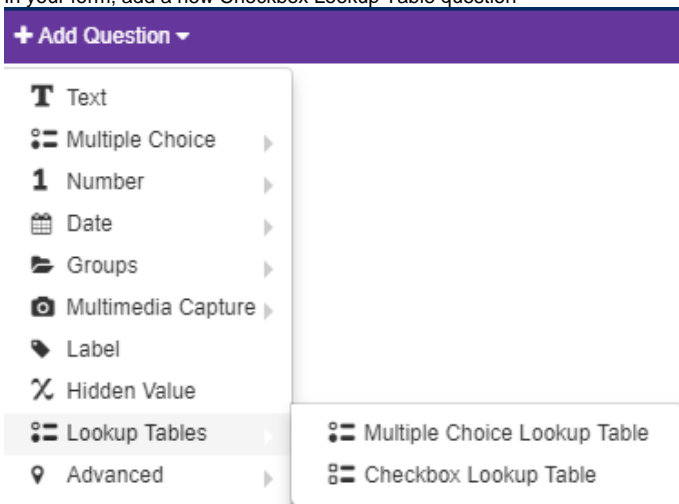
In your form, add a new Checkbox Lookup Table question

+ Add Question ▾

Text
Multiple Choice
1 Number
Date
Groups
Multimedia Capture
Label
Hidden Value
Lookup Tables
Advanced

Multiple Choice Lookup Table
Checkbox Lookup Table